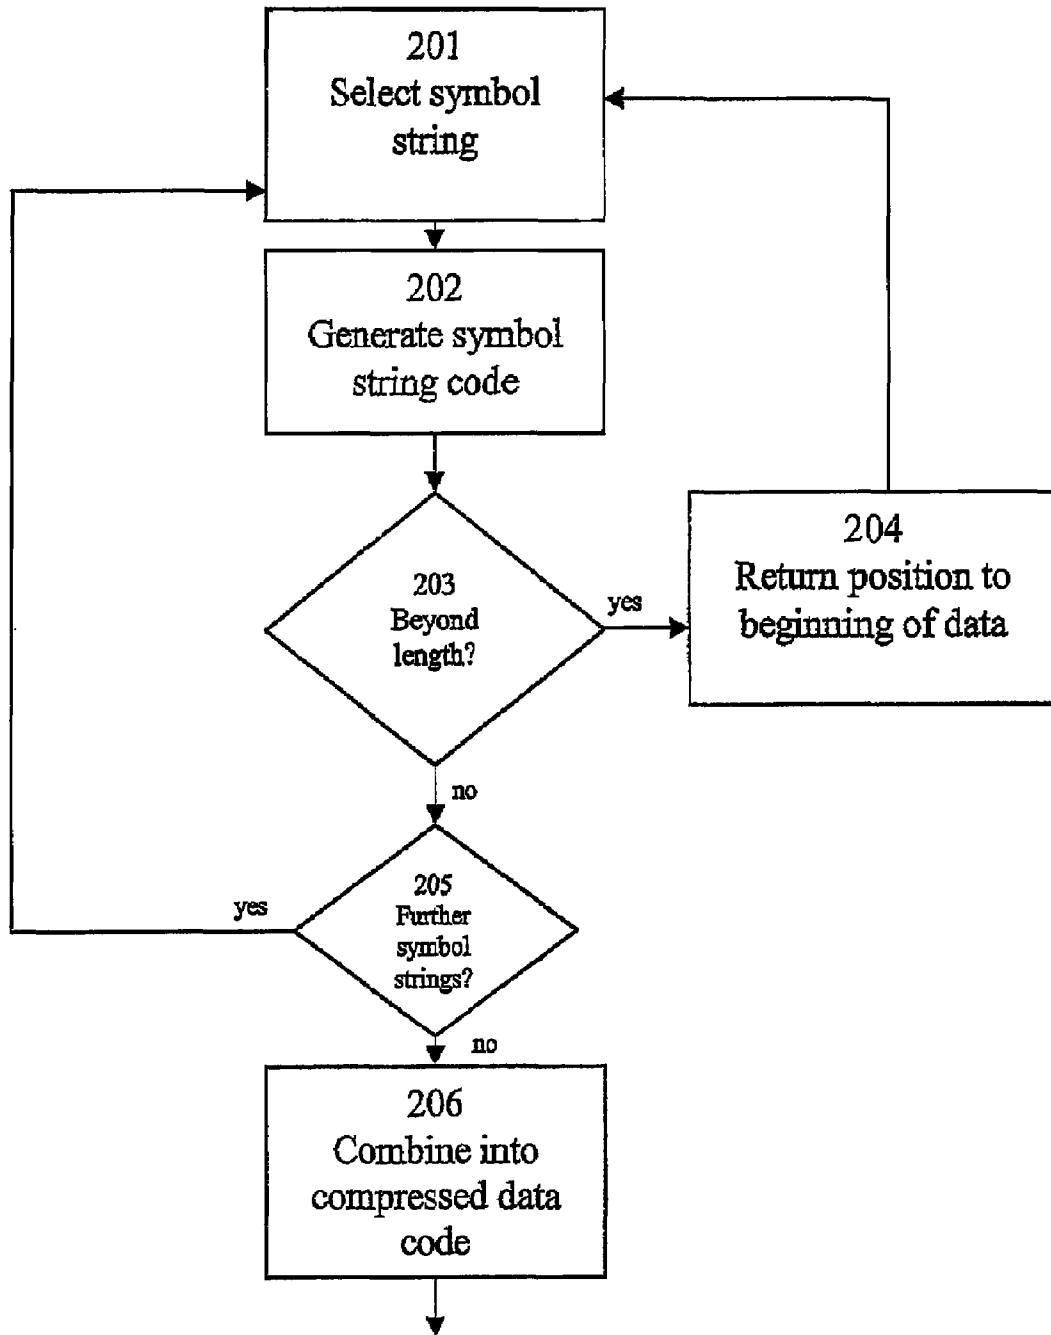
201
Select symbol string

202
Generate symbol string code

203
Beyond length?

yes

204
Return position to beginning of data

no

yes

205
Further symbol strings?

no

206
Combine into compressed data code